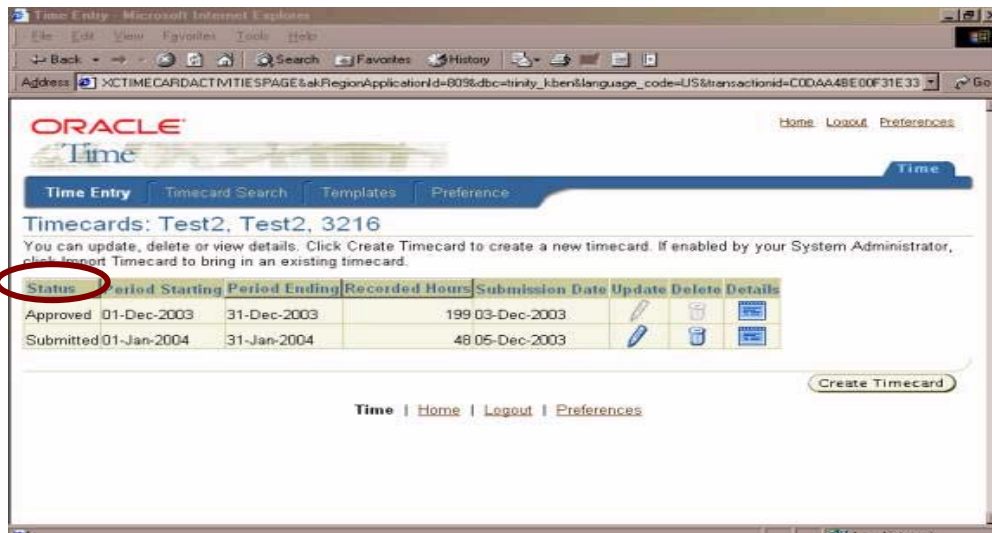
Time Entry - Microsoft Internet Explorer

File Edit View Favorites Tools Help

Back Search Favorites History

Address XCTIMECARDACTIVITIESPAGE&akRegionApplicationId=809&dbc=trinity_kben&language_code=US&transactionid=C0DAA4BE00F31E33 Go

ORACLE
Time

Home Logout Preferences

Time

Time Entry Timecard Search Templates Preference

Timecards: Test2, Test2, 3216

You can update, delete or view details. Click Create Timecard to create a new timecard. If enabled by your System Administrator, click Import Timecard to bring in an existing timecard.

| Status | Period Starting | Period Ending | Recorded Hours | Submission Date | Update | Delete | Details |
|---|---|---|---|---|---|---|---|
| Approved | 01-Dec-2003 | 31-Dec-2003 | 199 | 03-Dec-2003 | | | |
| Submitted | 01-Jan-2004 | 31-Jan-2004 | 48 | 05-Dec-2003 | | | |

Create Timecard

Time | Home | Logout | Preferences